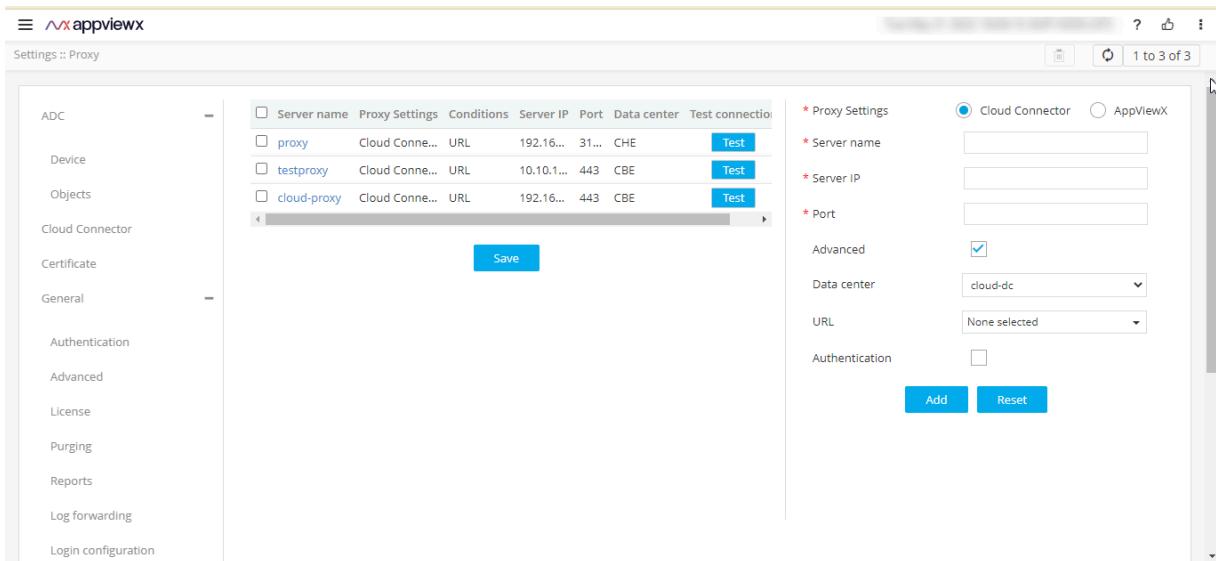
appviewx

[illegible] ? ⋮

Settings :: Proxy

1 to 3 of 3

ADC −

Device

Objects

Cloud Connector

Certificate

General −

Authentication

Advanced

License

Purging

Reports

Log forwarding

Login configuration

| Server name | Proxy Settings | Conditions | Server IP | Port | Data center | Test connectio |
|---|---|---|---|---|---|---|
| proxy | Cloud Conne... | URL | 192.16... | 31... | CHE | Test |
| testproxy | Cloud Conne... | URL | 10.10.1... | 443 | CBE | Test |
| cloud-proxy | Cloud Conne... | URL | 192.16... | 443 | CBE | Test |

Save

* Proxy Settings Cloud Connector AppViewX

* Server name

* Server IP

* Port

Advanced

Data center cloud-dc

URL None selected

Authentication

Add Reset